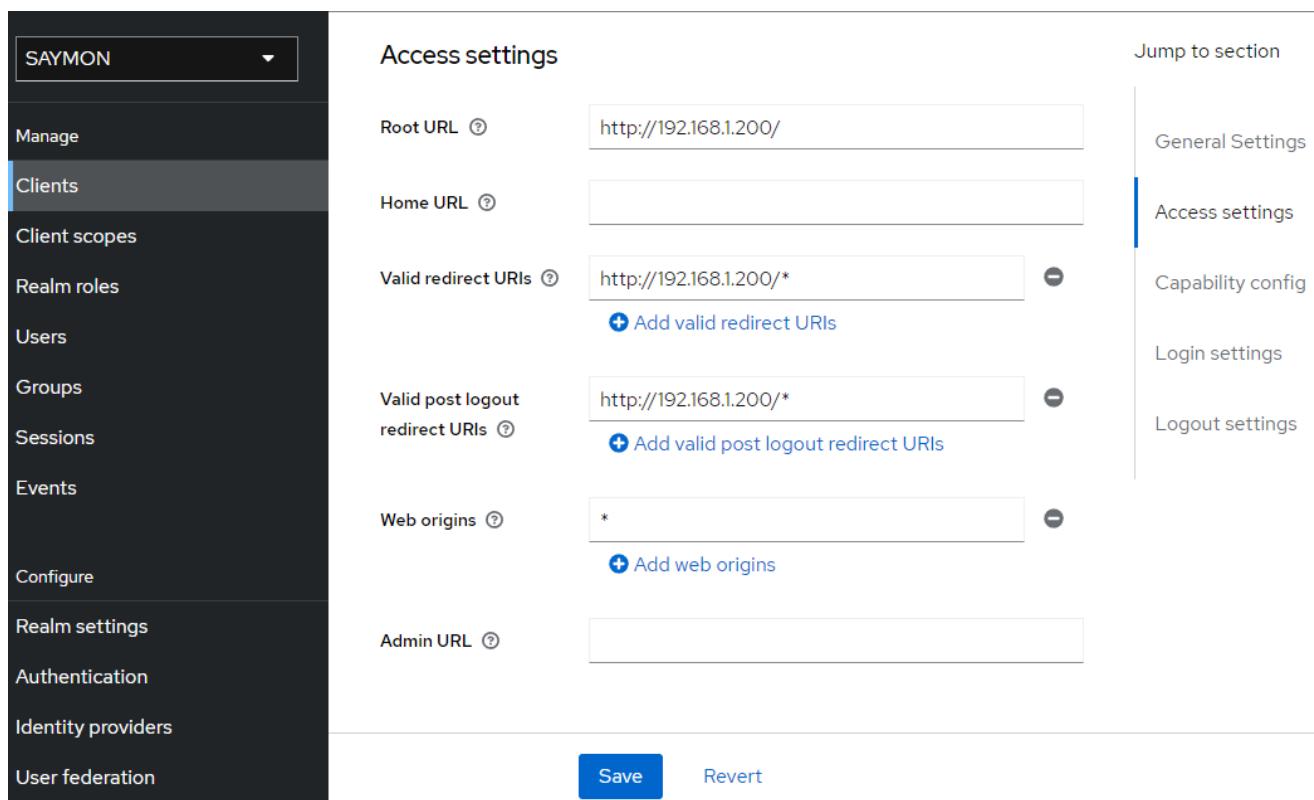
SAYMON

Manage
Clients
Client scopes
Realm roles
Users
Groups
Sessions
Events

Configure
Realm settings
Authentication
Identity providers
User federation

Access settings

Root URL
http://192.168.1.200/

Home URL

Valid redirect URIs
http://192.168.1.200/*
Add valid redirect URIs

Valid post logout redirect URIs
http://192.168.1.200/*
Add valid post logout redirect URIs

Web origins
*
Add web origins

Admin URL

Save
Revert

Jump to section
General Settings
Access settings
Capability config
Login settings
Logout settings